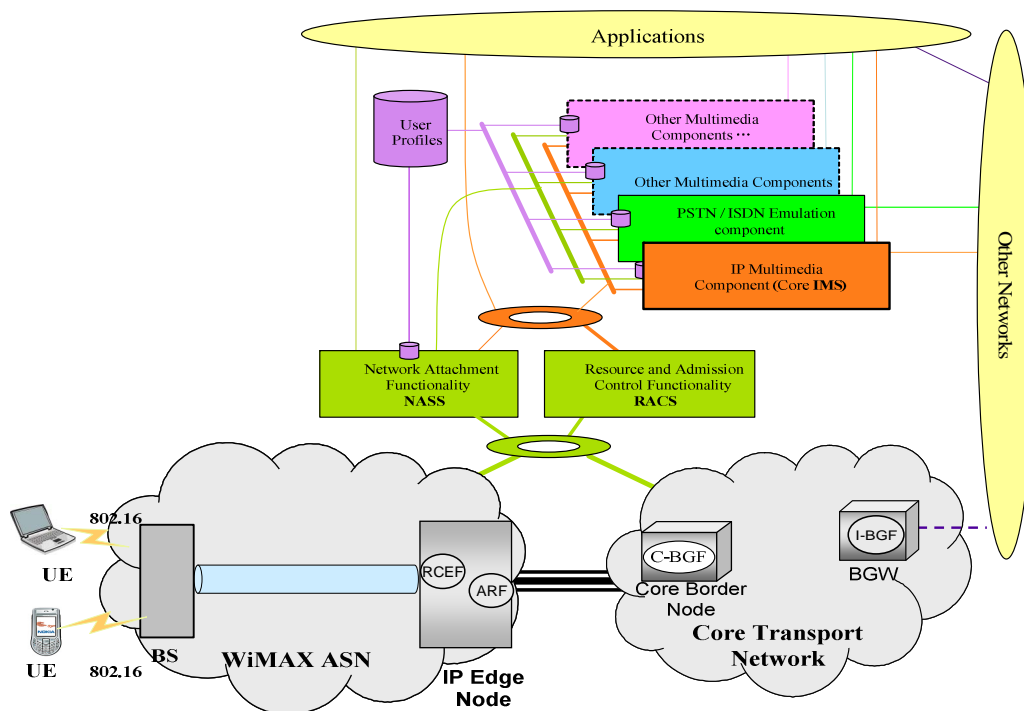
Applications

Other Networks

User Profiles

Other Multimedia Components …

Other Multimedia Components

PSTN / ISDN Emulation component

IP Multimedia Component (Core IMS)

Network Attachment Functionality NASS

Resource and Admission Control Functionality RACS

802.16

UE

UE

802.16

BS

WiMAX ASN

RCEF

ARF

IP Edge Node

C-BGF

Core Border Node

I-BGF

BGW

Core Transport Network